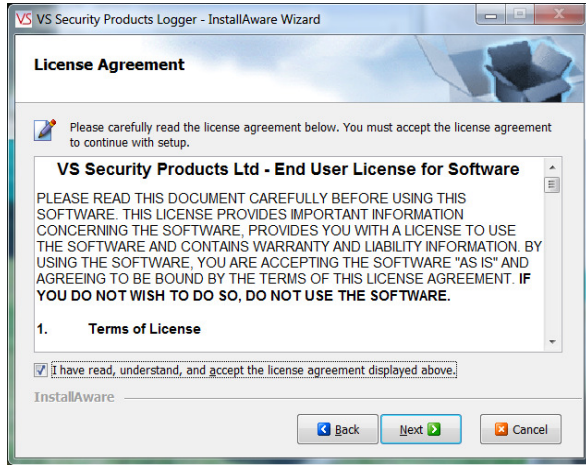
VS VS Security Products Logger - InstallAware Wizard

License Agreement

Please carefully read the license agreement below. You must accept the license agreement to continue with setup.

VS Security Products Ltd - End User License for Software

PLEASE READ THIS DOCUMENT CAREFULLY BEFORE USING THIS SOFTWARE. THIS LICENSE PROVIDES IMPORTANT INFORMATION CONCERNING THE SOFTWARE, PROVIDES YOU WITH A LICENSE TO USE THE SOFTWARE AND CONTAINS WARRANTY AND LIABILITY INFORMATION. BY USING THE SOFTWARE, YOU ARE ACCEPTING THE SOFTWARE "AS IS" AND AGREEING TO BE BOUND BY THE TERMS OF THIS LICENSE AGREEMENT. IF YOU DO NOT WISH TO DO SO, DO NOT USE THE SOFTWARE.

1. Terms of License

I have read, understand, and accept the license agreement displayed above.

InstallAware

Back Next Cancel